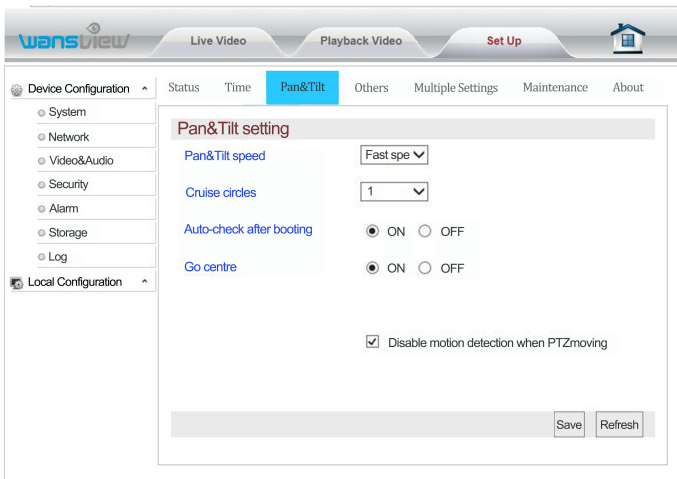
wansview

Live Video

Playback Video

Set Up

Device Configuration

System

Network

Video&Audio

Security

Alarm

Storage

Log

Local Configuration

Status

Time

Pan&Tilt

Others

Multiple Settings

Maintenance

About

Pan&Tilt setting

Pan&Tilt speed

Fast spe

Cruise circles

1

Auto-check after booting

ON

OFF

Go centre

ON

OFF

Disable motion detection when PTZmoving

Save

Refresh